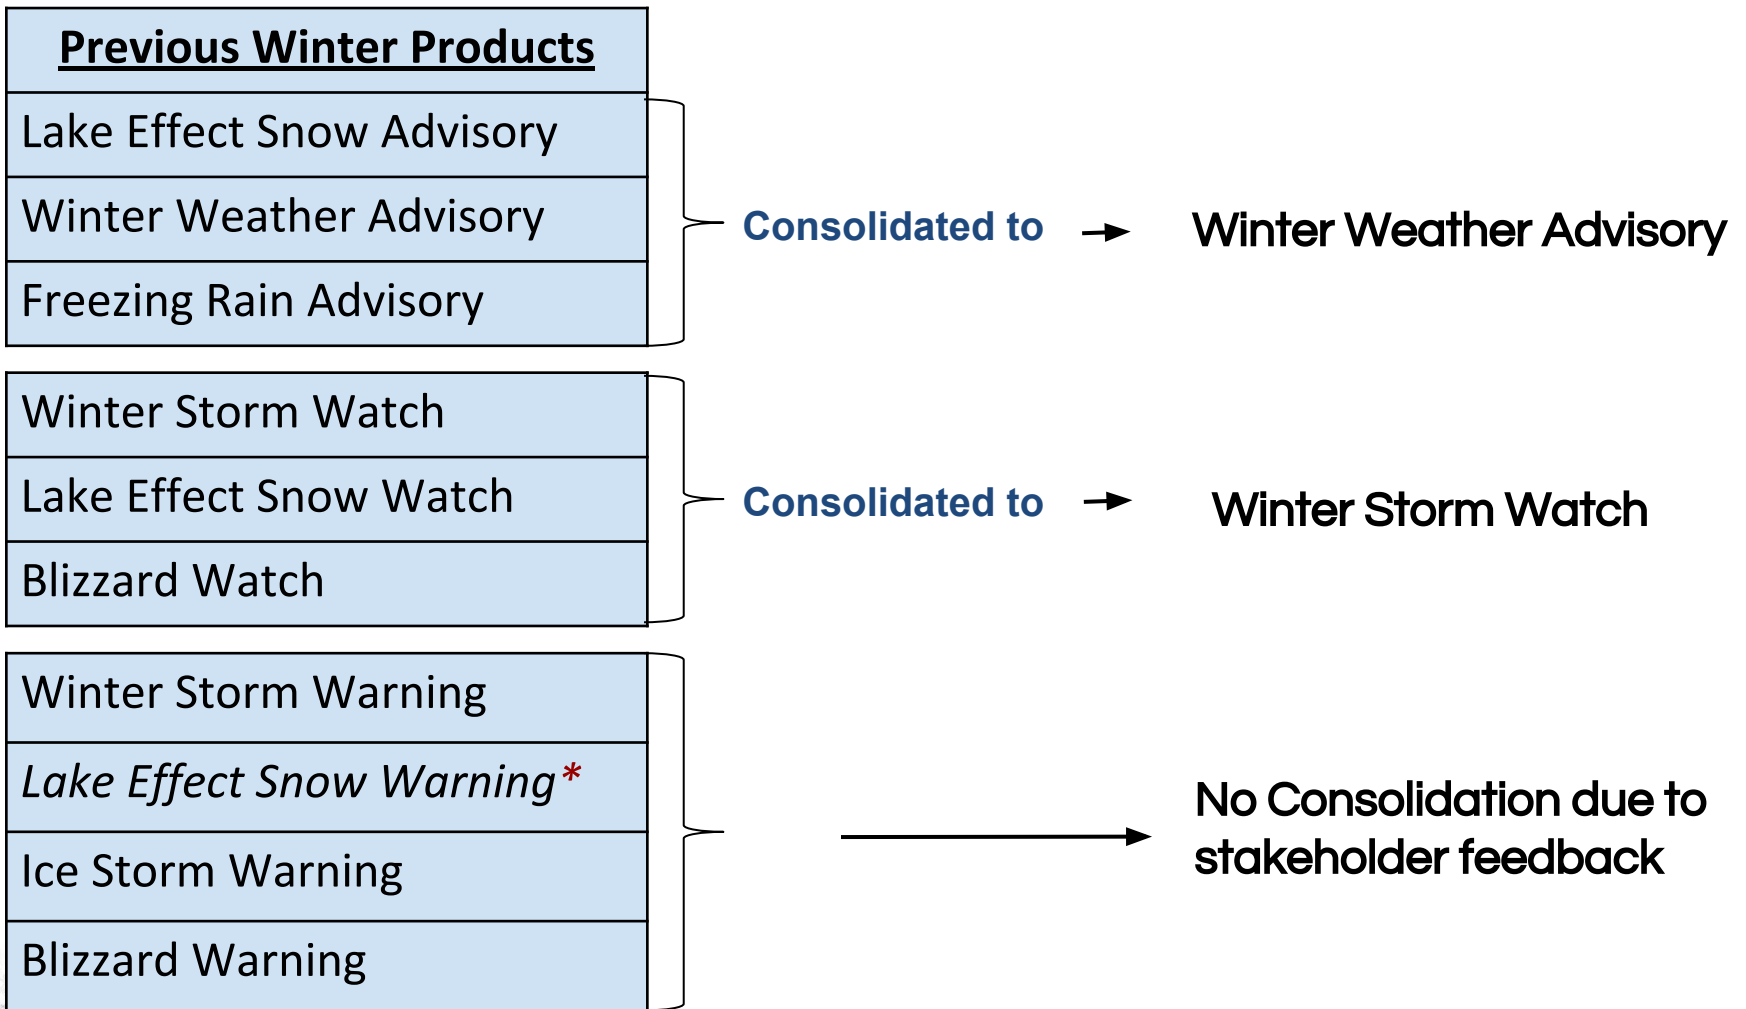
Previous Winter Products

Lake Effect Snow Advisory
Winter Weather Advisory
Freezing Rain Advisory

Consolidated to → Winter Weather Advisory

Winter Storm Watch
Lake Effect Snow Watch
Blizzard Watch

Consolidated to → Winter Storm Watch

Winter Storm Warning
*Lake Effect Snow Warning**
Ice Storm Warning
Blizzard Warning

No Consolidation due to stakeholder feedback